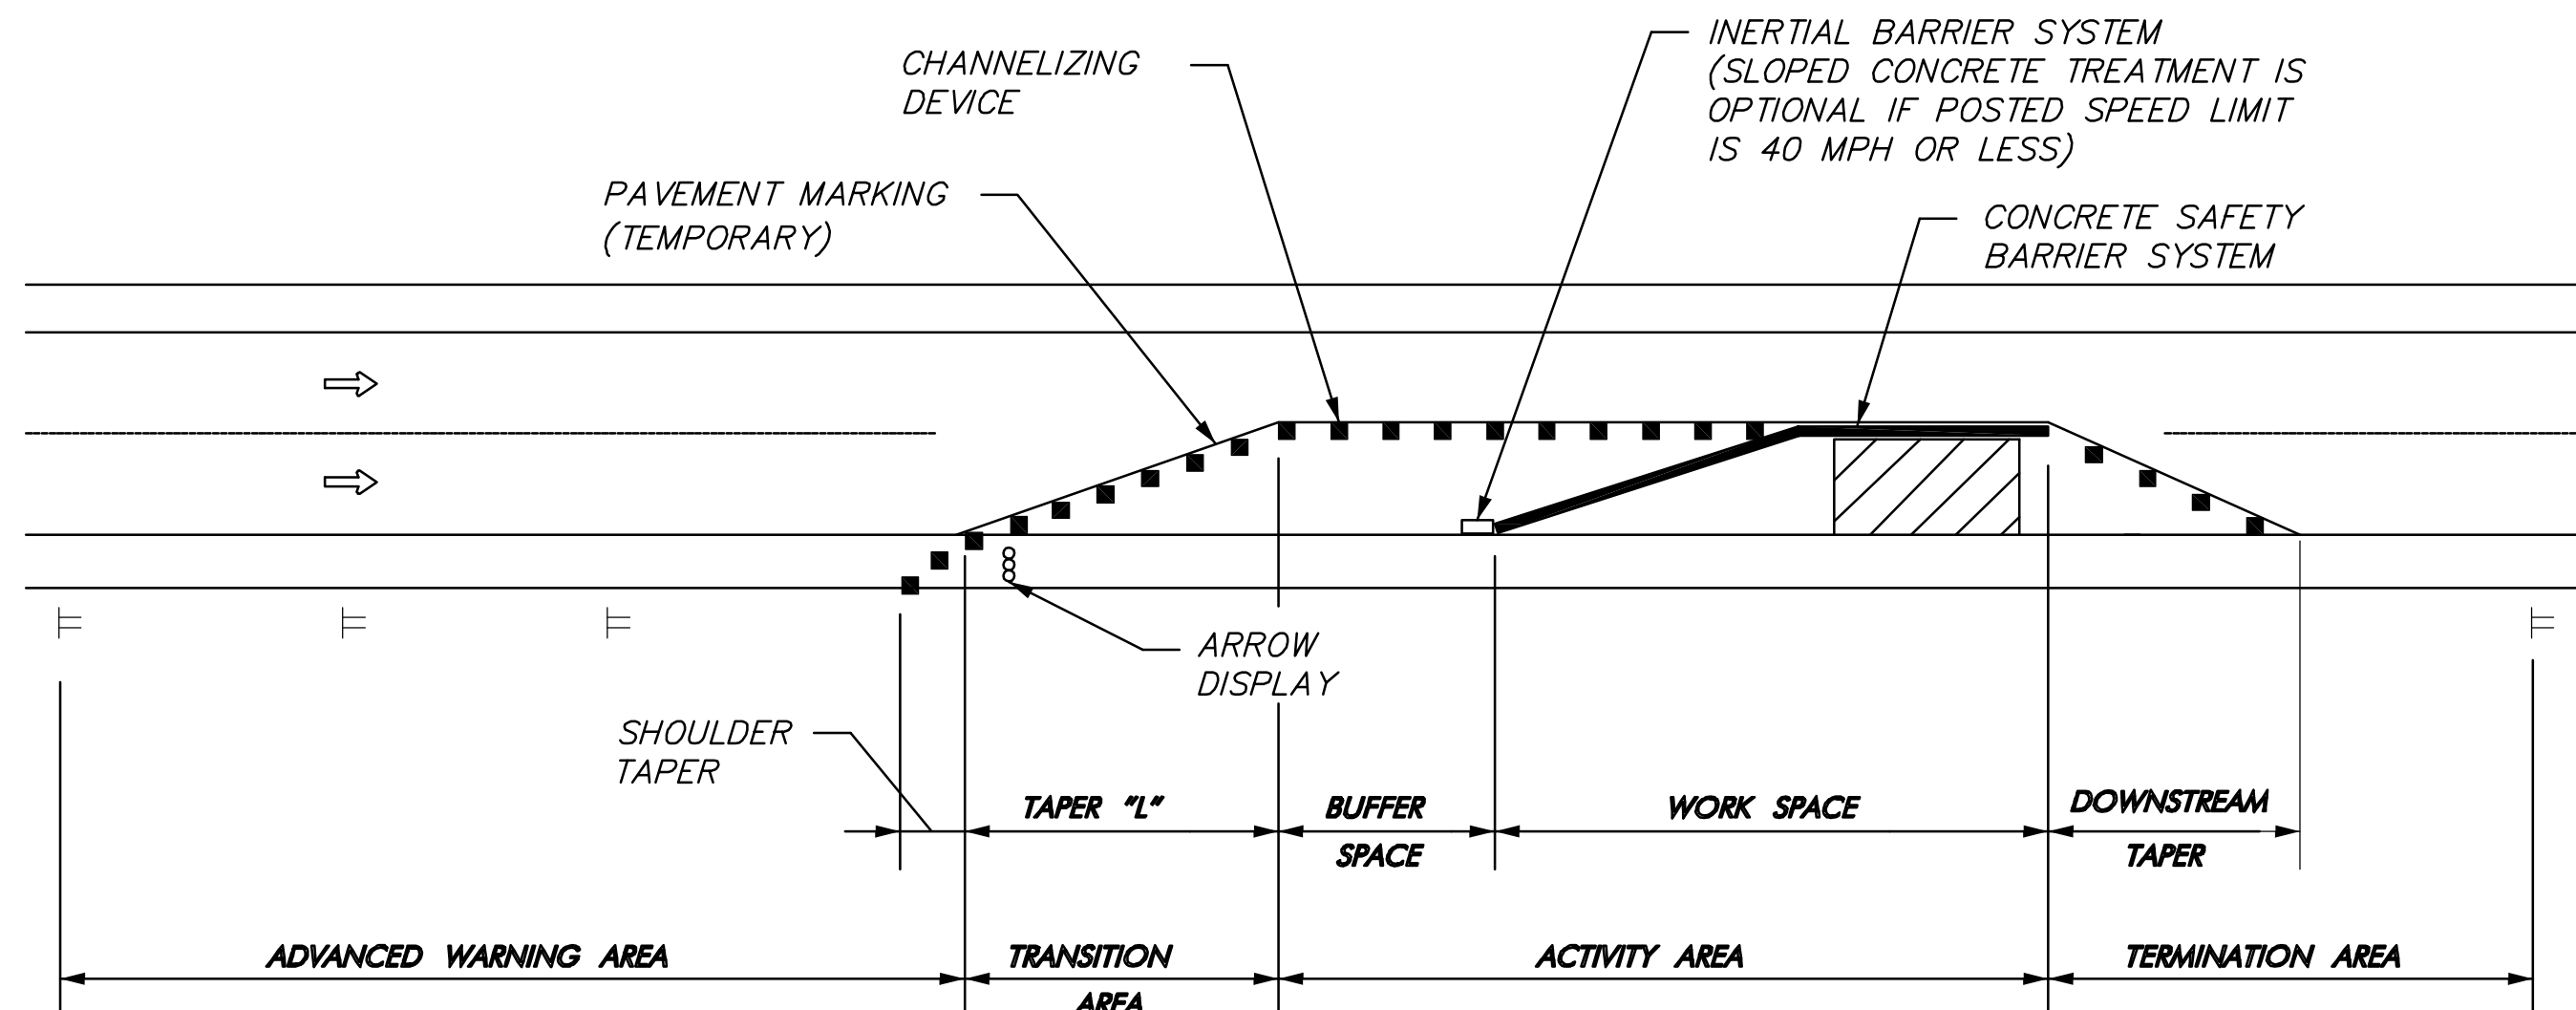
CHANNELIZING DEVICE

INERTIAL BARRIER SYSTEM (SLOPED CONCRETE TREATMENT IS OPTIONAL IF POSTED SPEED LIMIT IS 40 MPH OR LESS)

PAVEMENT MARKING (TEMPORARY)

CONCRETE SAFETY BARRIER SYSTEM

ARROW DISPLAY

SHOULDER TAPER

TAPER "L"

BUFFER SPACE

WORK SPACE

DOWNSTREAM TAPER

ADVANCED WARNING AREA

TRANSITION AREA

ACTIVITY AREA

TERMINATION AREA